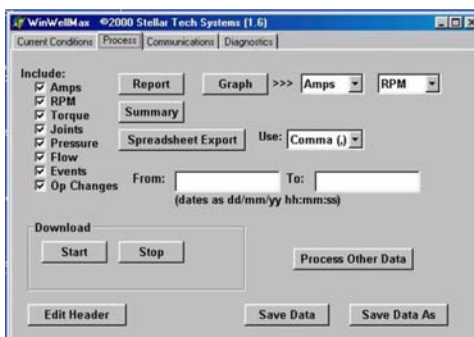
WinWellMax ©2000 Stellar Tech Systems (1.6)

Current Conditions | Process | Communications | Diagnostics

Include:
☑ Amps
☑ RPM
☑ Torque
☑ Joints
☑ Pressure
☑ Flow
☑ Events
☑ Op Changes

Report
Graph >>> Amps RPM
Summary
Spreadsheet Export
Use: Comma (,)

From: To:
(dates as dd/mm/yy hh:mm:ss)

Download
Start
Stop

Process Other Data

Edit Header
Save Data
Save Data As